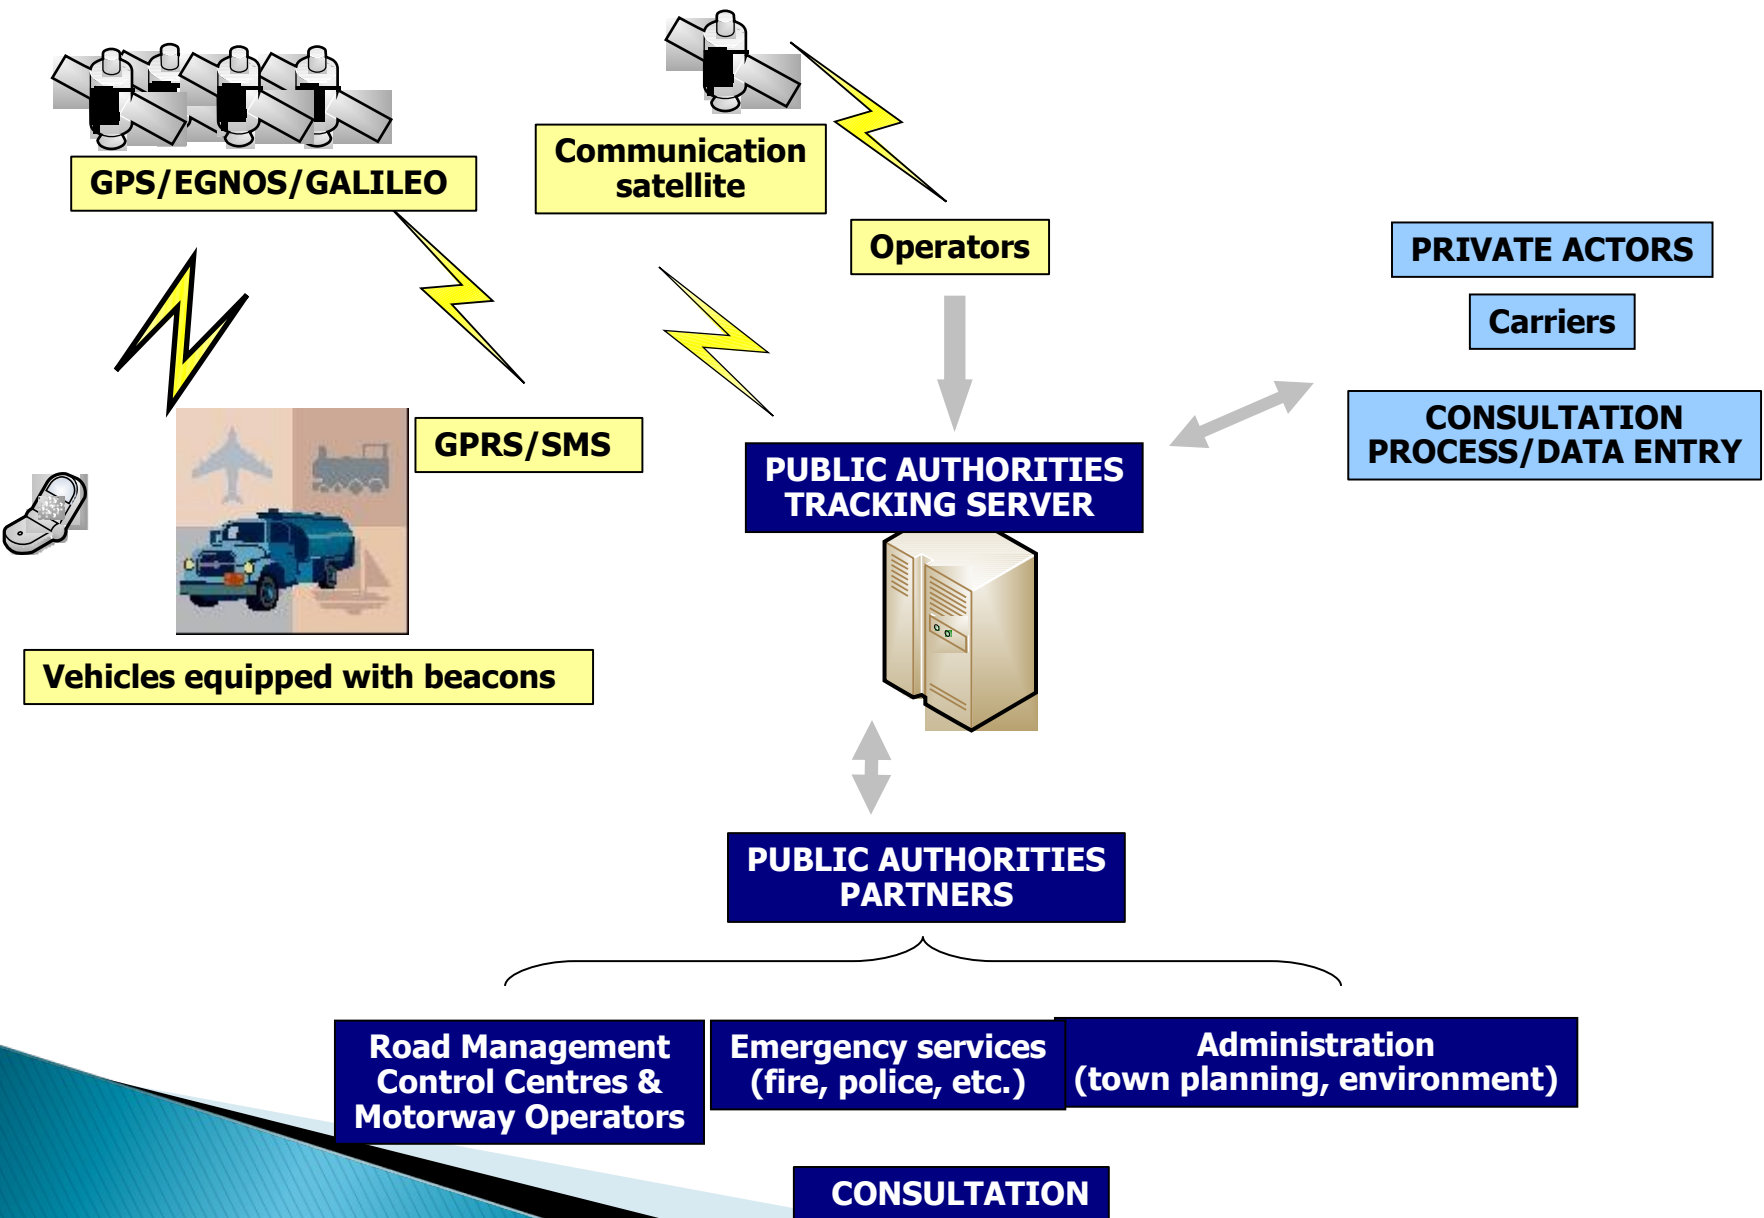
GPS/EGNOS/GALILEO

Communication satellite

Operators

PRIVATE ACTORS

Carriers

CONSULTATION PROCESS/DATA ENTRY

GPRS/SMS

PUBLIC AUTHORITIES TRACKING SERVER

Vehicles equipped with beacons

PUBLIC AUTHORITIES PARTNERS

Road Management Control Centres & Motorway Operators

Emergency services (fire, police, etc.)

Administration (town planning, environment)

CONSULTATION